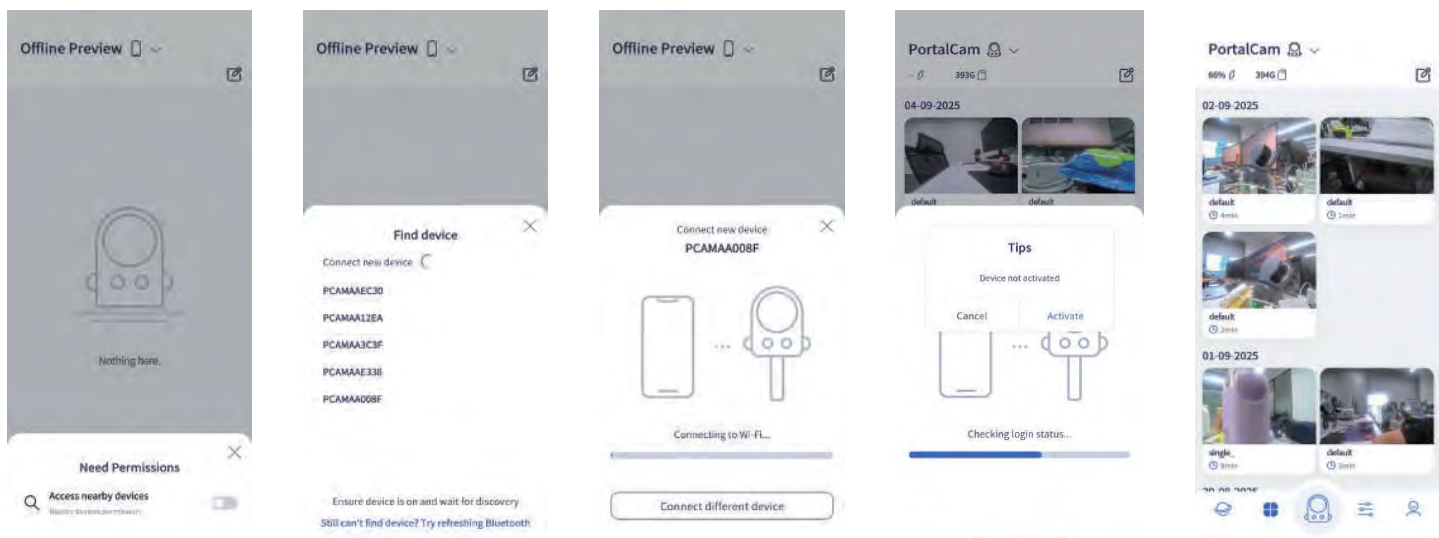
Offline Preview

Nothing here.

Need Permissions

Access nearby devices
Nearby devices permission

Offline Preview

Find device

Connect new device

PCAMAAEC30

PCAMAA12EA

PCAMAA3C3F

PCAMAAE338

PCAMAA008F

Ensure device is on and wait for discovery
Still can't find device? Try refreshing Bluetooth

Offline Preview

Connect new device
PCAMAA008F

Connecting to Wi-Fi...

Connect different device

PortalCam
-% 393G

04-09-2025

default default

Tips
Device not activated
Cancel Activate

Checking login status...

PortalCam
66% 394G

02-09-2025

default
4min

default
1min

default
2min

01-09-2025

single_
3min

default
2min

30-08-2025